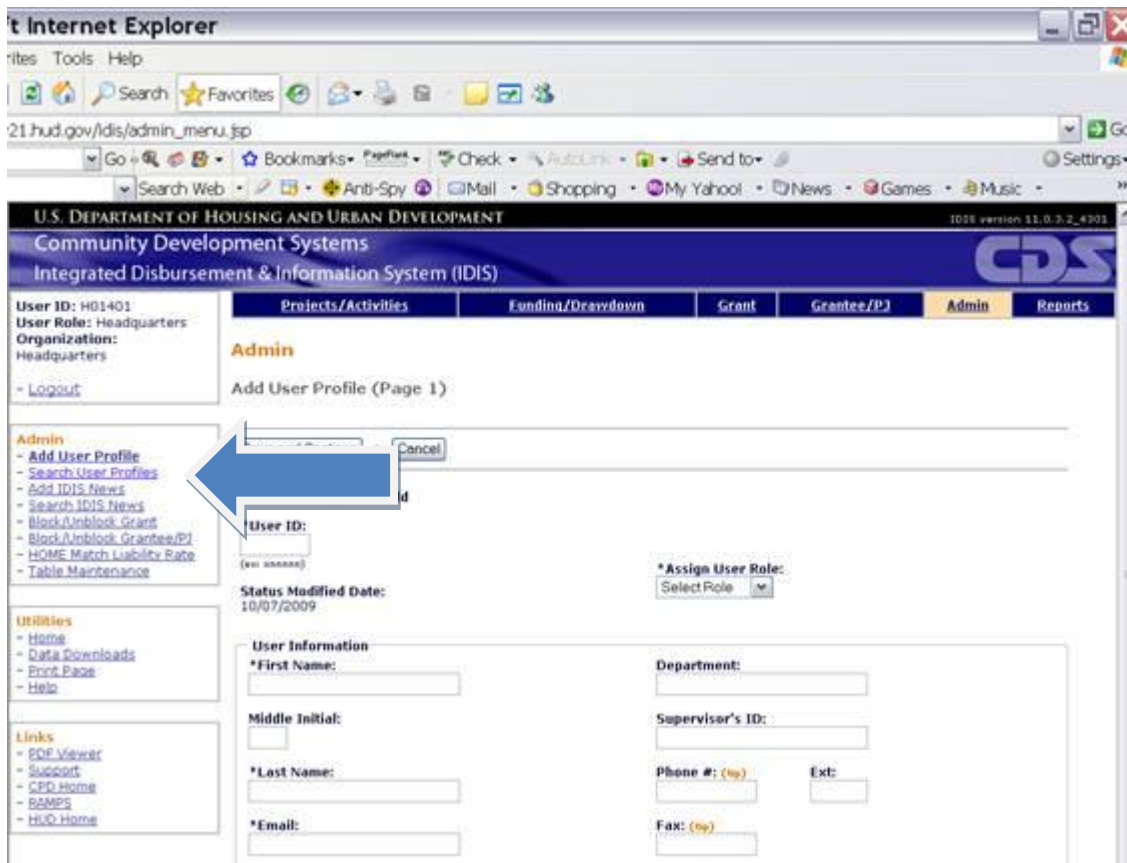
't Internet Explorer

rites Tools Help

Search Favorites

21.hud.gov/idis/admin_menu.jsp

Go Bookmarks PageRank Check AutoLink Send to Settings

Search Web Anti-Spy Mail Shopping My Yahoo! News Games Music

U.S. DEPARTMENT OF HOUSING AND URBAN DEVELOPMENT IDIS version 11.0.3.2_4301

Community Development Systems

Integrated Disbursement & Information System (IDIS)

CDS

User ID: H01401
User Role: Headquarters
Organization: Headquarters

- Logout

| Projects/Activities | Funding/Drawdown | Grant | Grantee/PJ | Admin | Reports |
|---|---|---|---|---|---|

Admin

Add User Profile (Page 1)

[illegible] Cancel

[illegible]d

*User ID:

(ex: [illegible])

Status Modified Date:
10/07/2009

*Assign User Role:
Select Role

Admin
- Add User Profile
- Search User Profiles
- Add IDIS News
- Search IDIS News
- Block/Unblock Grant
- Block/Unblock Grantee/PJ
- HOME Match Liability Rate
- Table Maintenance

Utilities
- Home
- Data Downloads
- Print Page
- Help

Links
- PDF Viewer
- Support
- CPD Home
- RAMPS
- HUD Home

User Information

*First Name:

Department:

Middle Initial:

Supervisor's ID:

*Last Name:

Phone #: (tip)

Ext:

*Email:

Fax: (tip)